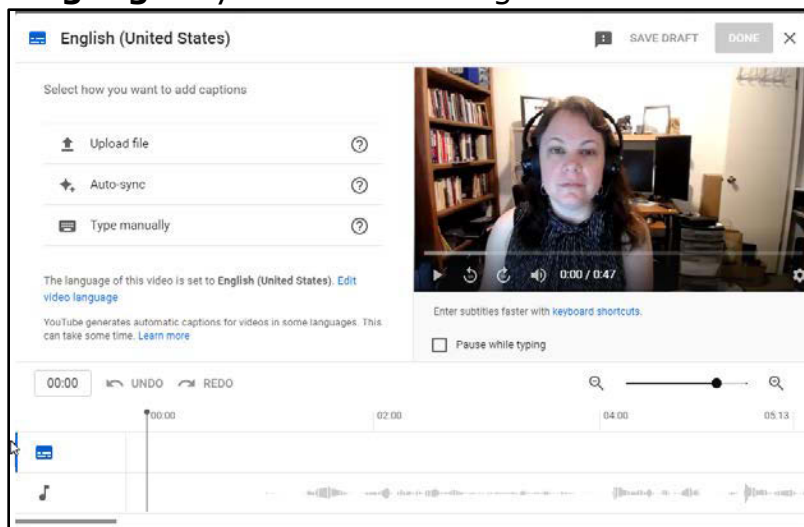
English (United States)

SAVE DRAFT DONE ×

Select how you want to add captions

Upload file

Auto-sync

Type manually

The language of this video is set to English (United States). Edit video language

YouTube generates automatic captions for videos in some languages. This can take some time. Learn more

0:00 / 0:47

Enter subtitles faster with keyboard shortcuts.

Pause while typing

00:00 UNDO REDO

00:00 02:00 04:00 05:13